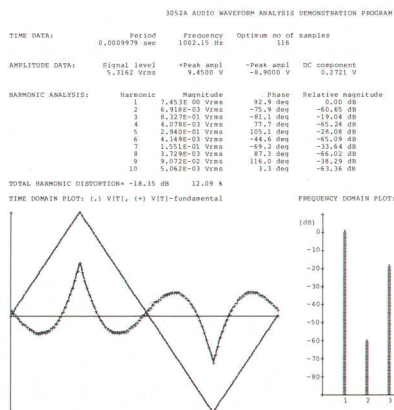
3052A AUDIO WAVEFORM ANALYSIS DEMONSTRATION PROGRAM

TIME DATA:

| Period | Frequency | Optimum no of samples |
|---|---|---|
| 0.0009979 sec | 1002.15 Hz | 116 |

AMPLITUDE DATA:

| Signal level | +Peak ampl | -Peak ampl | DC component |
|---|---|---|---|
| 5.3162 Vrms | 9.4500 V | -8.9000 V | 0.2721 V |

HARMONIC ANALYSIS:

| Harmonic | Magnitude | Phase | Relative magnitude |
|---|---|---|---|
| 1 | 7.453E 00 Vrms | 92.9 deg | 0.00 dB |
| 2 | 6.918E-03 Vrms | -75.9 deg | -60.65 dB |
| 3 | 8.327E-01 Vrms | -81.1 deg | -19.04 dB |
| 4 | 4.078E-03 Vrms | 77.7 deg | -65.24 dB |
| 5 | 2.948E-01 Vrms | 105.1 deg | -28.08 dB |
| 6 | 4.149E-03 Vrms | -44.6 deg | -65.09 dB |
| 7 | 1.551E-01 Vrms | -69.2 deg | -33.64 dB |
| 8 | 3.729E-03 Vrms | 87.3 deg | -66.02 dB |
| 9 | 9.072E-02 Vrms | 116.0 deg | -38.29 dB |
| 10 | 5.062E-03 Vrms | 3.3 deg | -63.36 dB |

TOTAL HARMONIC DISTORTION= -18.35 dB 12.09 %

TIME DOMAIN PLOT: (.) V[T], (+) V[T]-fundamental

FREQUENCY DOMAIN PLOT:

(dB)
0
-10
-20
-30
-40
-50
-60
-70
-80
1
2
3